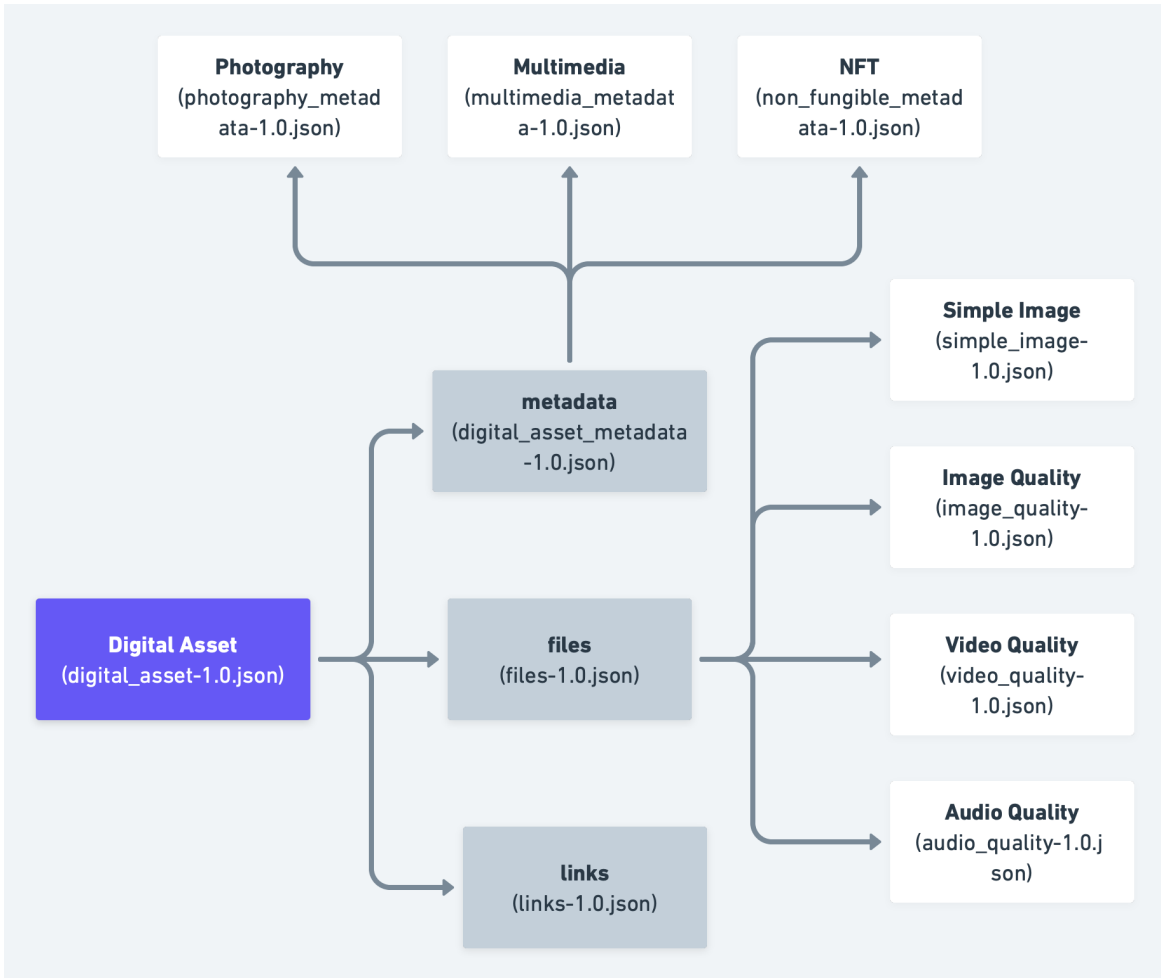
Photography
(photography_metadata-1.0.json)

Multimedia
(multimedia_metadata-1.0.json)

NFT
(non_fungible_metadata-1.0.json)

Simple Image
(simple_image-1.0.json)

metadata
(digital_asset_metadata-1.0.json)

Image Quality
(image_quality-1.0.json)

Digital Asset
(digital_asset-1.0.json)

files
(files-1.0.json)

Video Quality
(video_quality-1.0.json)

Audio Quality
(audio_quality-1.0.json)

links
(links-1.0.json)